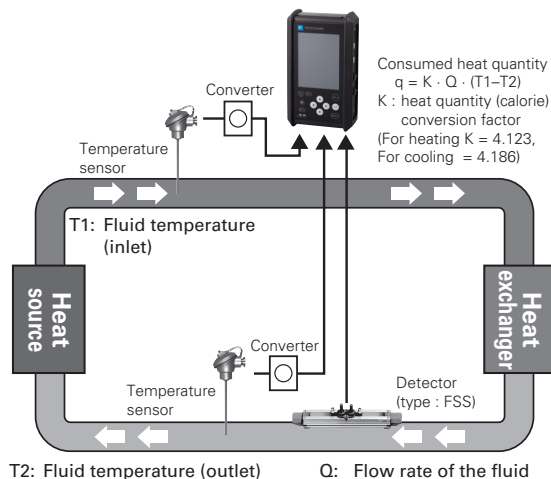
Consumed heat quantity
$q = K \cdot Q \cdot (T1–T2)$
K : heat quantity (calorie) conversion factor
(For heating K = 4.123,
For cooling = 4.186)

Converter

Temperature sensor

T1: Fluid temperature (inlet)

Heat source

Heat exchanger

Converter

Temperature sensor

Detector (type : FSS)

T2: Fluid temperature (outlet)

Q: Flow rate of the fluid